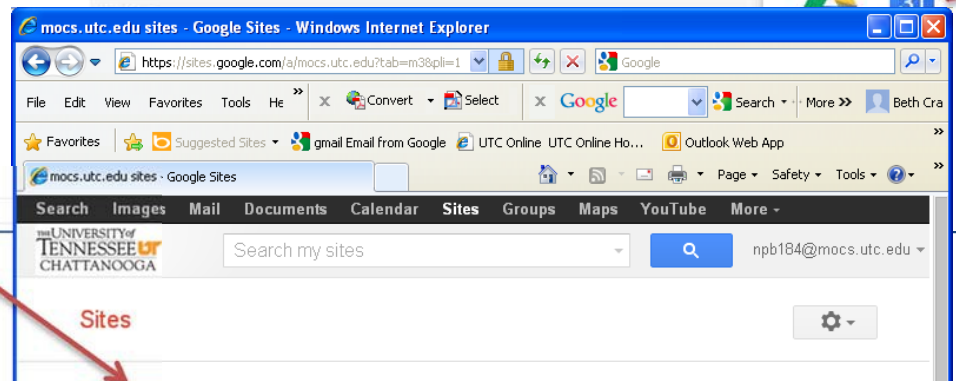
mocs.utc.edu sites - Google Sites - Windows Internet Explorer

https://sites.google.com/a/mocs.utc.edu?tab=m3&pli=1

Google

File Edit View Favorites Tools He » × Convert Select × Google Search More » Beth Cra

Favorites Suggested Sites gmail Email from Google UTC Online UTC Online Ho... Outlook Web App »

mocs.utc.edu sites - Google Sites

Page Safety Tools

Search Images Mail Documents Calendar Sites Groups Maps YouTube More

THE UNIVERSITY of TENNESSEE UT CHATTANOOGA

Search my sites

npb184@mocs.utc.edu

Sites